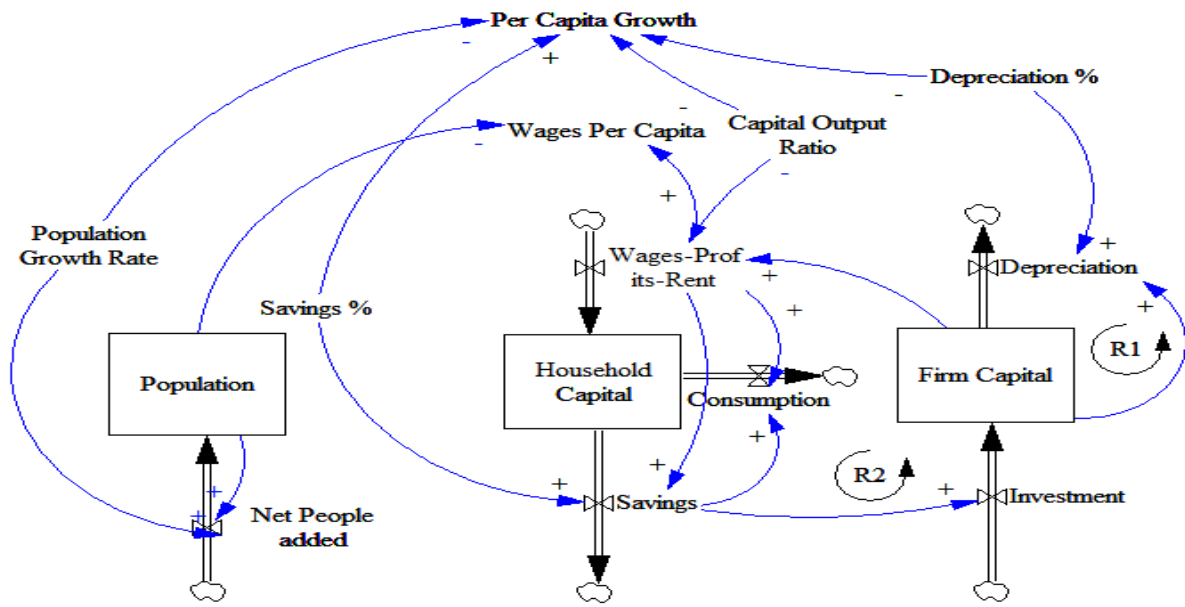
Per Capita Growth
-
+
Depreciation %
-
-
Wages Per Capita
-
Capital Output Ratio
-
+
Population Growth Rate
Savings %
Wages-Profits-Rent
+
+
+
Depreciation
+
Population
Household Capital
Firm Capital
R1
Consumption
+
+
R2
+
+
+
Net People added
Savings
+
Investment